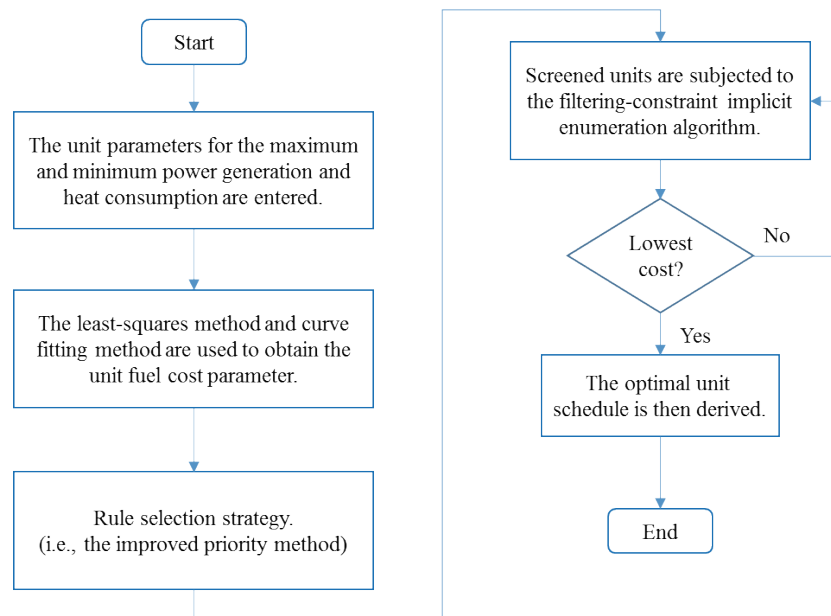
Start

The unit parameters for the maximum and minimum power generation and heat consumption are entered.

The least-squares method and curve fitting method are used to obtain the unit fuel cost parameter.

Rule selection strategy.
(i.e., the improved priority method)

Screened units are subjected to the filtering-constraint implicit enumeration algorithm.

Lowest cost?

No

Yes

The optimal unit schedule is then derived.

End